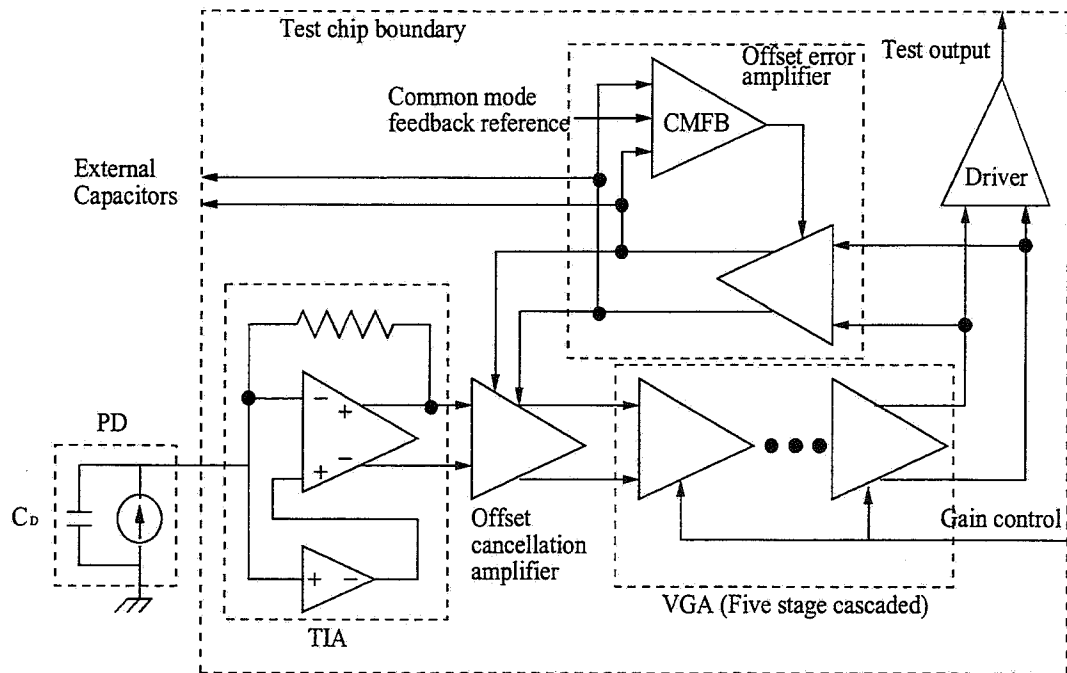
Test chip boundary

Offset error amplifier

Test output

Common mode feedback reference

CMFB

Driver

External Capacitors

−
+
+
−

+ −

PD

$C_D$

TIA

Offset cancellation amplifier

VGA (Five stage cascaded)

Gain control